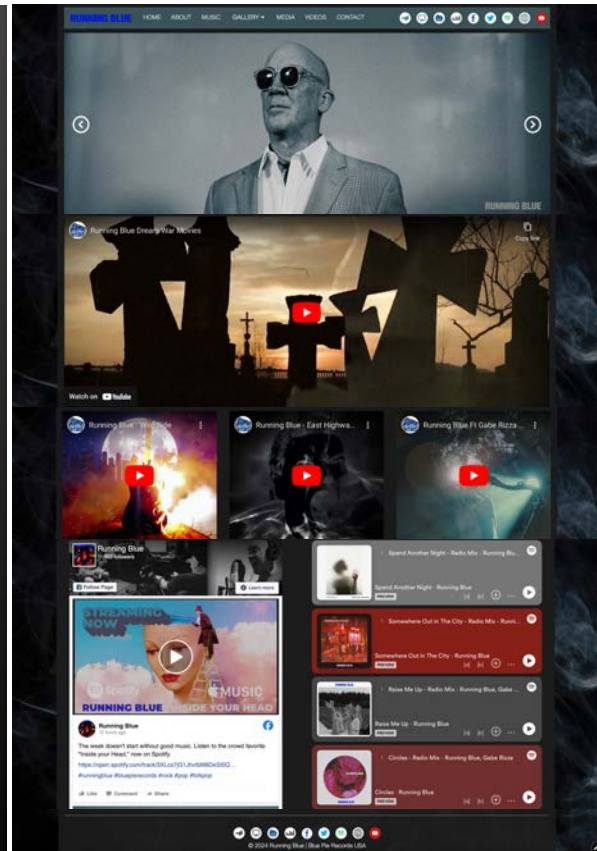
RUNNING BLUE HOME ABOUT MUSIC GALLERY ▾ MEDIA VIDEOS CONTACT

RUNNING BLUE

Running Blue Dreams War Movies

Copy link

Watch on YouTube

Running Blue - Wild Side

Running Blue - East Highwa...

Running Blue Ft Gabe Rizza ...

Running Blue
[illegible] followers

Follow Page

Learn more

STREAMING NOW

Spotify

MUSIC

RUNNING BLUE INSIDE YOUR HEAD

Running Blue
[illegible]

The week doesn't start without good music. Listen to the crowd favorite "Inside your Head," now on Spotify.

https://open.spotify.com/track/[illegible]

#runningblue #bluepierecords #rock #pop #folkpop

Like Comment Share

Spend Another Night - Radio Mix - Running Blu...

Spend Another Night - Running Blue

PREVIEW

Somewhere Out in The City - Radio Mix - Runni...

Somewhere Out in The City - Running Blue

PREVIEW

Raise Me Up - Radio Mix - Running Blue, Gabe ...

Raise Me Up - Running Blue

PREVIEW

Circles - Radio Mix - Running Blue, Gabe Rizza

Circles - Running Blue

PREVIEW

© 2024 Running Blue | Blue Pie Records USA